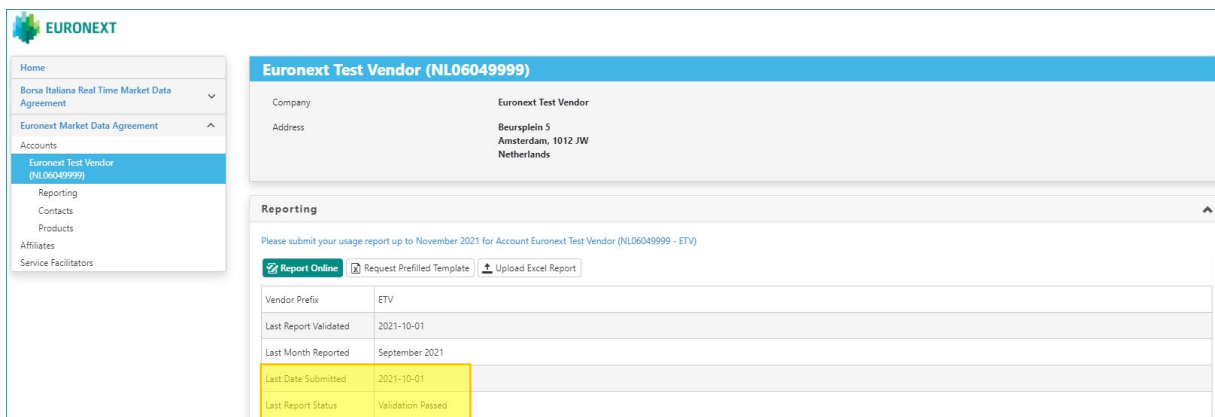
EURONEXT

Home
Borsa Italiana Real Time Market Data Agreement
Euronext Market Data Agreement
Accounts
Euronext Test Vendor (NL06049999)
Reporting
Contacts
Products
Affiliates
Service Facilitators

Euronext Test Vendor (NL06049999)

Company Euronext Test Vendor
Address Beursplein 5
Amsterdam, 1012 JW
Netherlands

Reporting

Please submit your usage report up to November 2021 for Account Euronext Test Vendor (NL06049999 - ETV)

Report Online | Request Prefilled Template | Upload Excel Report

| | |
|---|---|
| Vendor Prefix | ETV |
| Last Report Validated | 2021-10-01 |
| Last Month Reported | September 2021 |
| Last Date Submitted | 2021-10-01 |
| Last Report Status | Validation Passed |